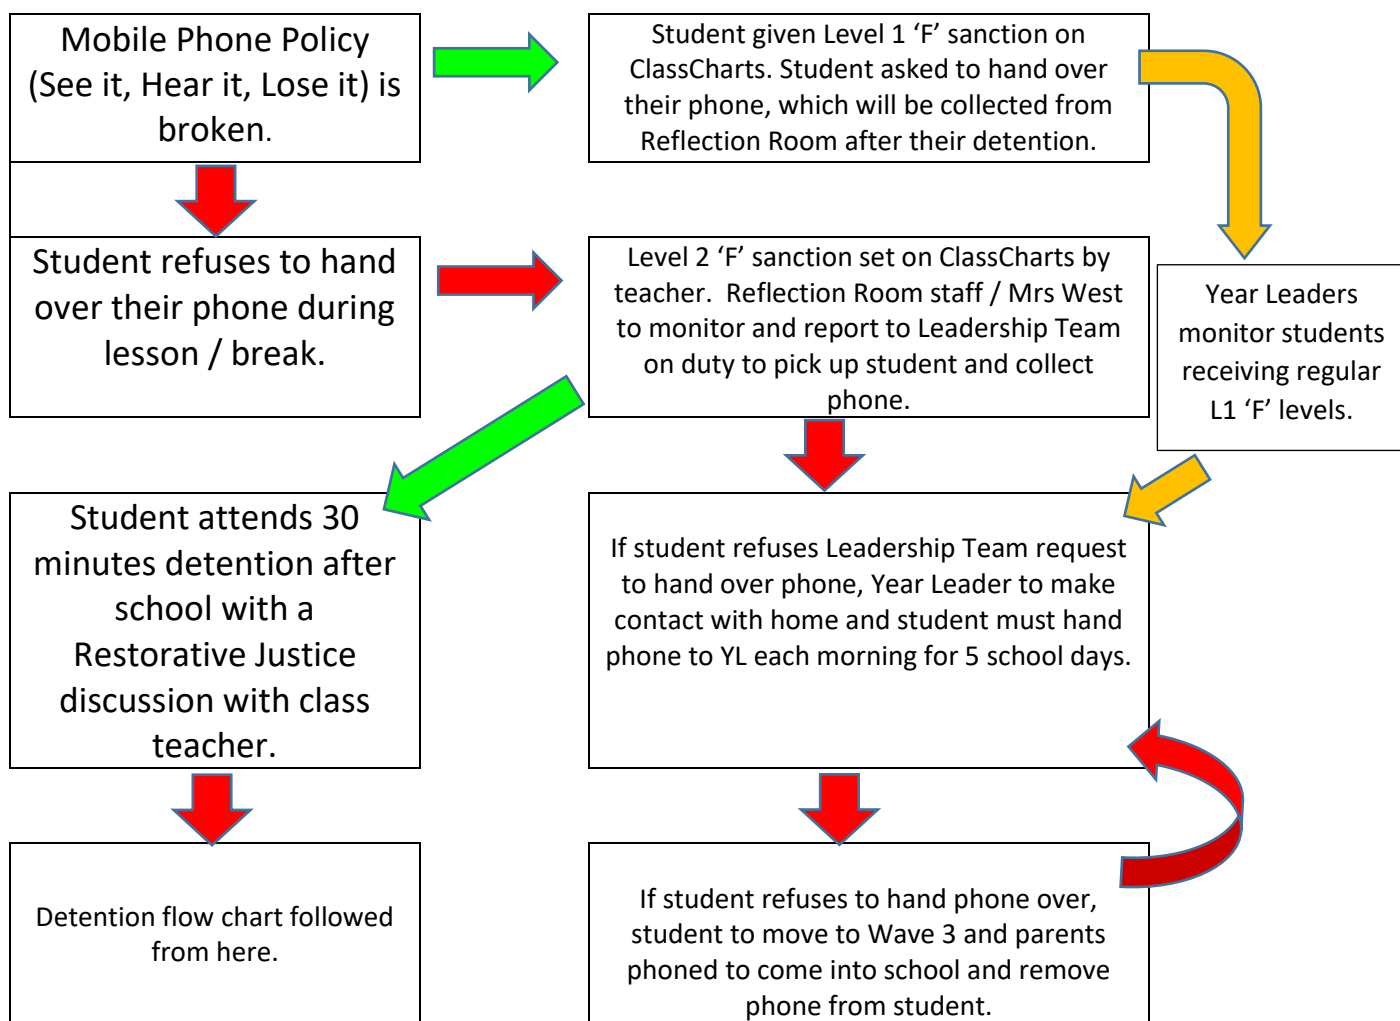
Mobile Phone Policy (See it, Hear it, Lose it) is broken.

Student given Level 1 ‘F’ sanction on ClassCharts. Student asked to hand over their phone, which will be collected from Reflection Room after their detention.

Student refuses to hand over their phone during lesson / break.

Level 2 ‘F’ sanction set on ClassCharts by teacher. Reflection Room staff / Mrs West to monitor and report to Leadership Team on duty to pick up student and collect phone.

Year Leaders monitor students receiving regular L1 ‘F’ levels.

Student attends 30 minutes detention after school with a Restorative Justice discussion with class teacher.

If student refuses Leadership Team request to hand over phone, Year Leader to make contact with home and student must hand phone to YL each morning for 5 school days.

Detention flow chart followed from here.

If student refuses to hand phone over, student to move to Wave 3 and parents phoned to come into school and remove phone from student.